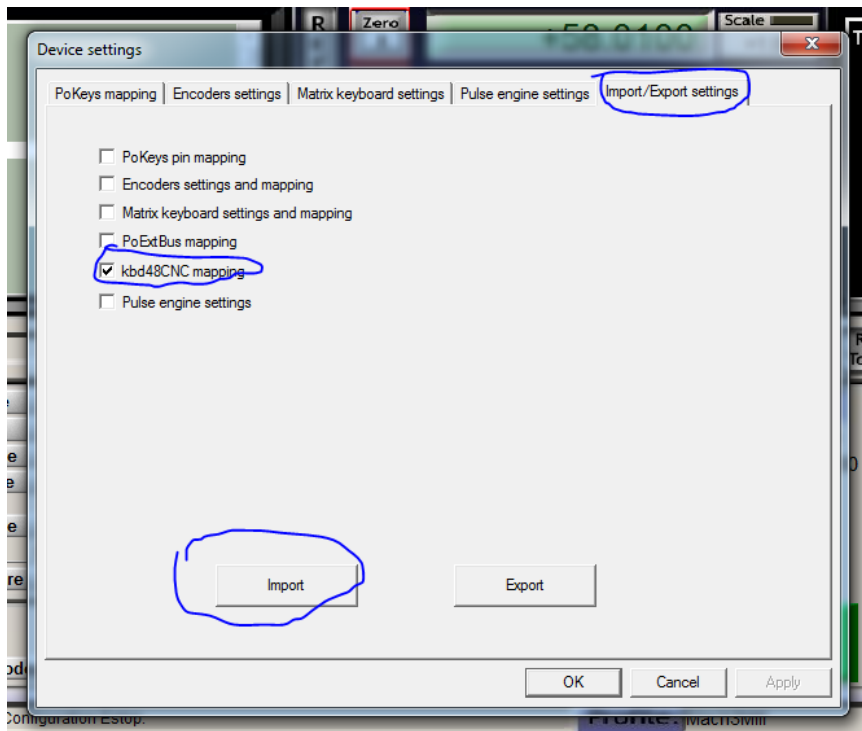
R Zero +50.0100 Scale

Device settings

PoKeys mapping | Encoders settings | Matrix keyboard settings | Pulse engine settings | Import/Export settings

☐ PoKeys pin mapping
☐ Encoders settings and mapping
☐ Matrix keyboard settings and mapping
☐ PoExtBus mapping
☑ kbd48CNC mapping
☐ Pulse engine settings

Import

Export

OK

Cancel

Apply

Configuration Estop:

Profile: Mach3Mill